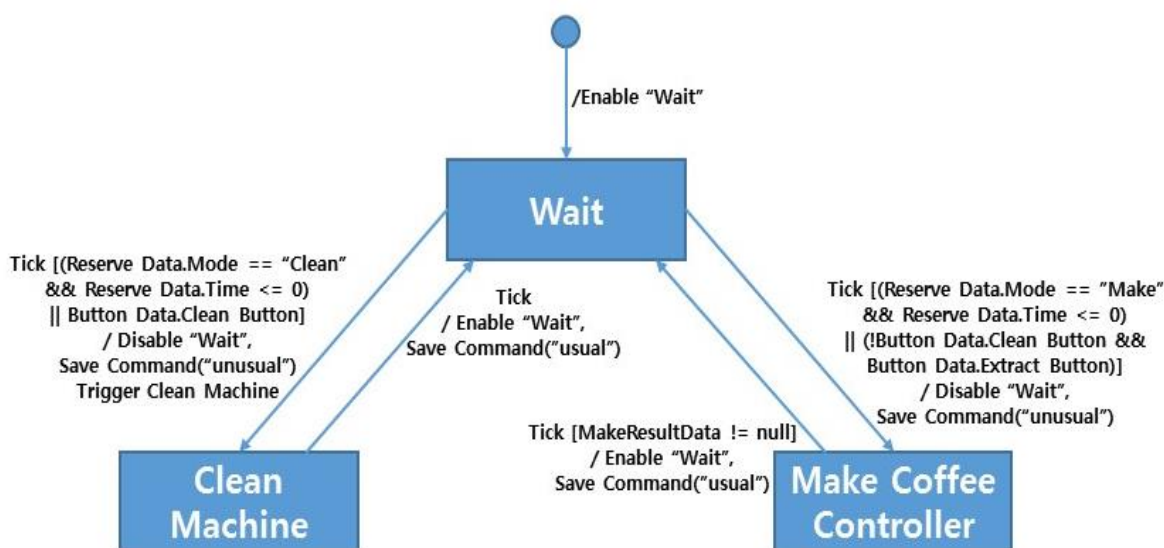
/Enable "Wait"

Wait

Tick [(Reserve Data.Mode == "Clean" && Reserve Data.Time <= 0) || Button Data.Clean Button] / Disable "Wait", Save Command("unusual") Trigger Clean Machine

Tick / Enable "Wait", Save Command("usual")

Tick [(Reserve Data.Mode == "Make" && Reserve Data.Time <= 0) || (!Button Data.Clean Button && Button Data.Extract Button)] / Disable "Wait", Save Command("unusual")

Tick [MakeResultData != null] / Enable "Wait", Save Command("usual")

Clean Machine

Make Coffee Controller